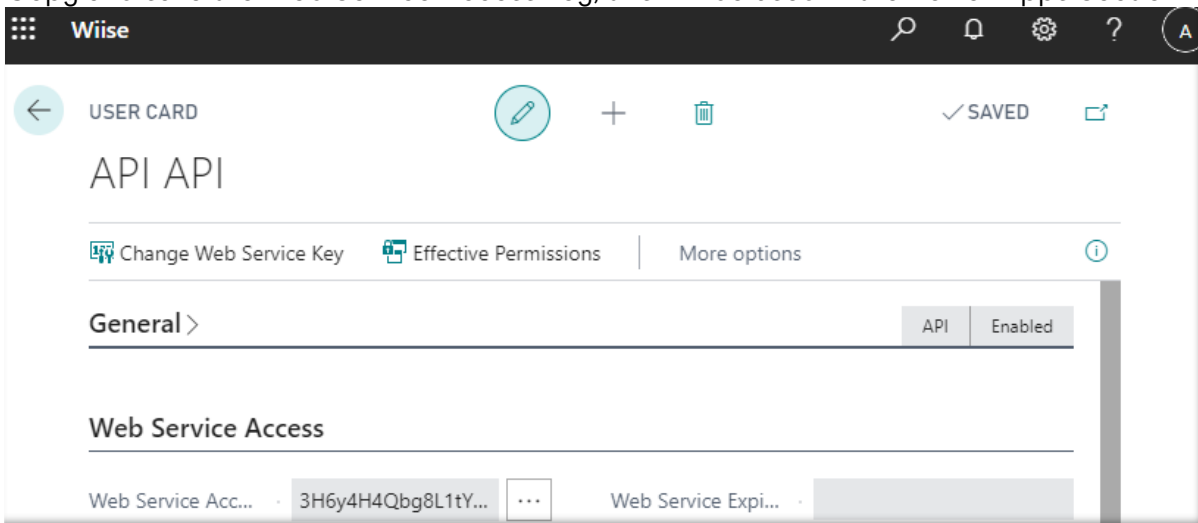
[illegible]

Wiise

?

A

USER CARD

✓SAVED

API API

Change Web Service Key

Effective Permissions

More options

General >

API

Enabled

Web Service Access

Web Service Acc...

3H6y4H4Qbg8L1tY...

...

Web Service Expi...